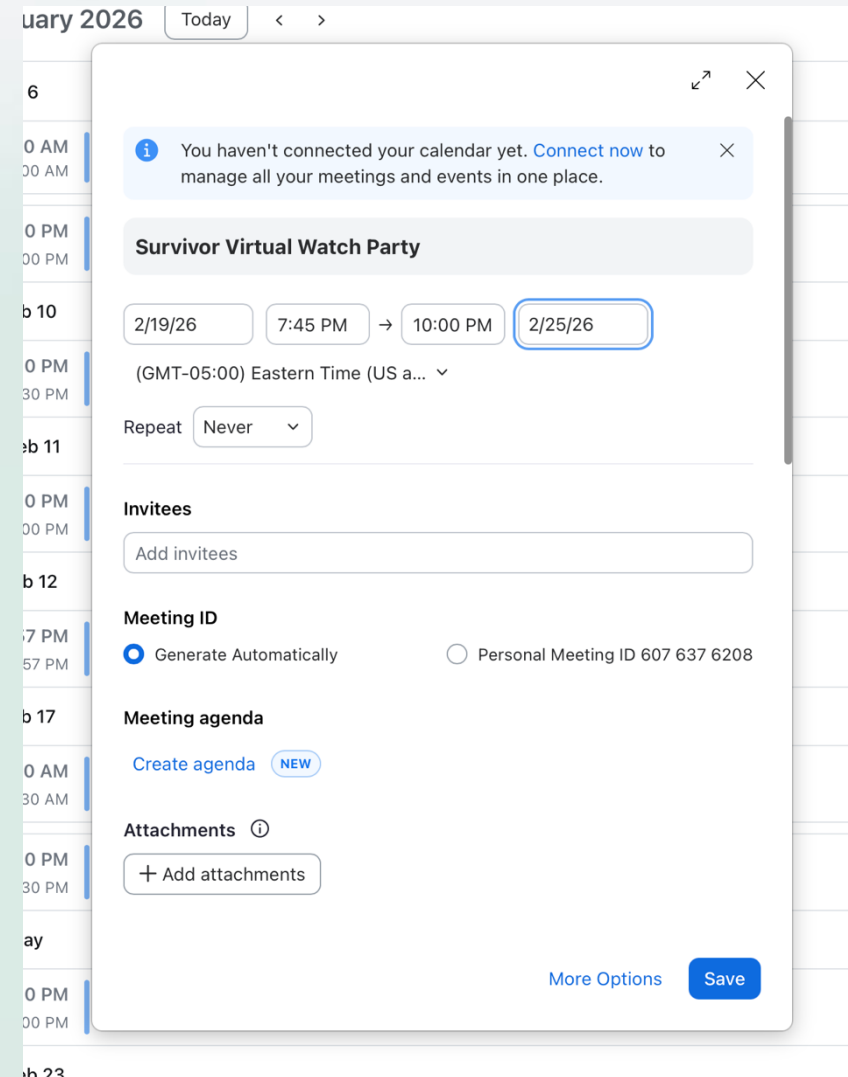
uary 2026 Today < >

6

0 AM
00 AM

0 PM
00 PM

b 10

0 PM
30 PM

eb 11

0 PM
00 PM

b 12

57 PM
57 PM

b 17

0 AM
30 AM

0 PM
30 PM

ay

0 PM
00 PM

b 23

You haven't connected your calendar yet. Connect now to manage all your meetings and events in one place.

Survivor Virtual Watch Party

2/19/26 7:45 PM → 10:00 PM 2/25/26

(GMT-05:00) Eastern Time (US a...

Repeat Never

Invitees

Add invitees

Meeting ID

Generate Automatically

Personal Meeting ID 607 637 6208

Meeting agenda

Create agenda NEW

Attachments

+ Add attachments

More Options Save